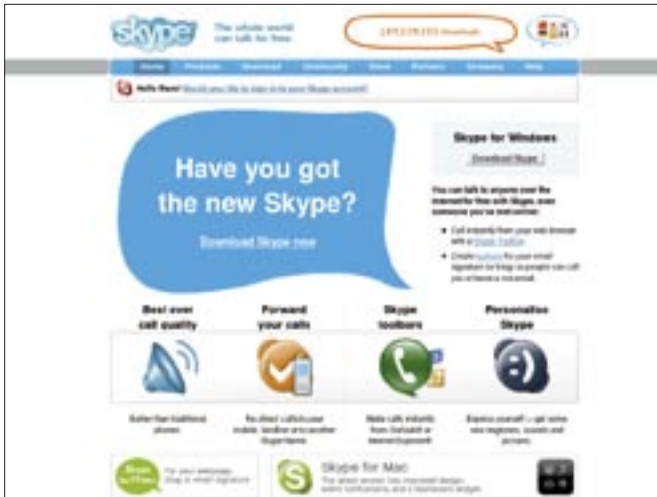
skype

The whole world can talk for free.

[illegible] downloads

Home Products Download Community Shop Partners Company Help

Hello there! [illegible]

Have you got the new Skype?

Download Skype now

Skype for Windows

Download Skype

You can talk to anyone over the internet for free with Skype, even someone you've met online.

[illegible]

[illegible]

Best ever call quality

Forward your calls

Skype toolbars

Personalise Skype

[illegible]

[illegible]

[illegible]

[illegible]

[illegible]

Skype for Mac

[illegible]